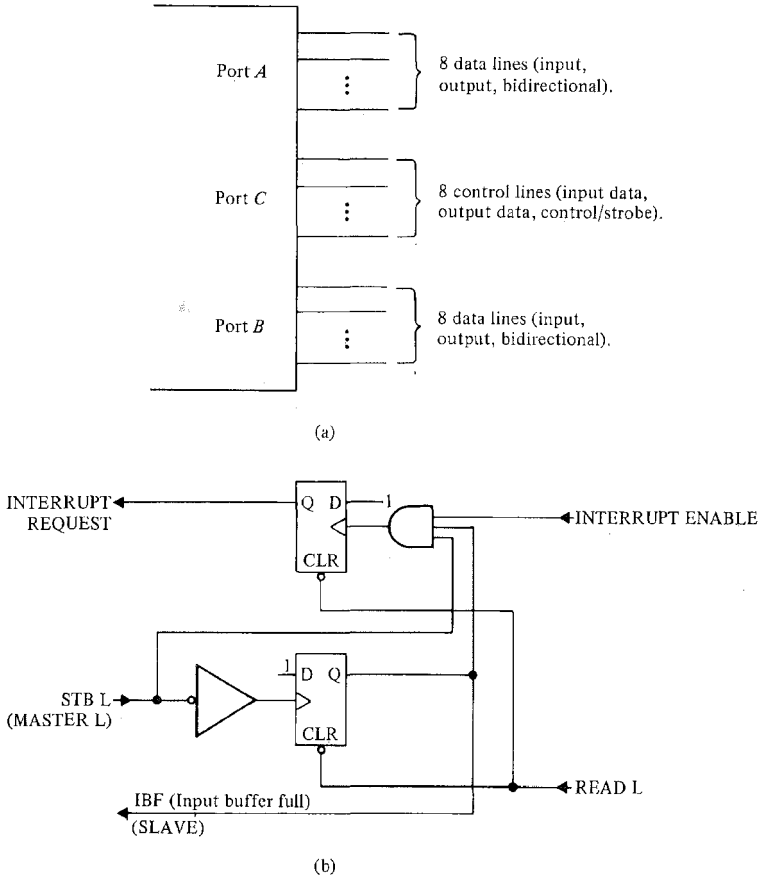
Port $A$

8 data lines (input, output, bidirectional).

Port $C$

8 control lines (input data, output data, control/strobe).

Port $B$

8 data lines (input, output, bidirectional).

(a)

INTERRUPT REQUEST

Q D 1

CLR

INTERRUPT ENABLE

1 D Q

STB L (MASTER L)

CLR

READ L

IBF (Input buffer full) (SLAVE)

(b)